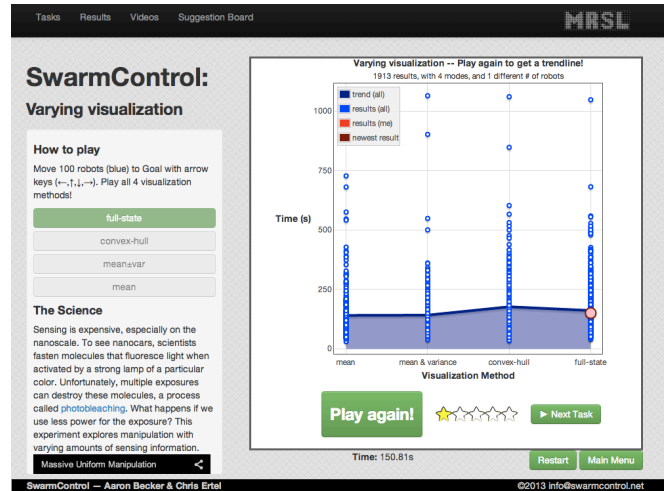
Tasks Results Videos Suggestion Board

MRSL

SwarmControl:

Varying visualization

How to play

Move 100 robots (blue) to Goal with arrow keys (←,↑,↓,→). Play all 4 visualization methods!

full-state

convex-hull

mean±var

mean

The Science

Sensing is expensive, especially on the nanoscale. To see nanocars, scientists fasten molecules that fluoresce light when activated by a strong lamp of a particular color. Unfortunately, multiple exposures can destroy these molecules, a process called photobleaching. What happens if we use less power for the exposure? This experiment explores manipulation with varying amounts of sensing information.

Massive Uniform Manipulation

Varying visualization -- Play again to get a trendline!

1913 results, with 4 modes, and 1 different # of robots

trend (all)

results (all)

results (me)

newest result

Time (s)

1000

750

500

250

0

mean

mean & variance

convex-hull

full-state

Visualization Method

Play again!

► Next Task

Time: 150.81s

Restart

Main Menu

SwarmControl — Aaron Becker & Chris Ertel

©2013 info@swarmcontrol.net